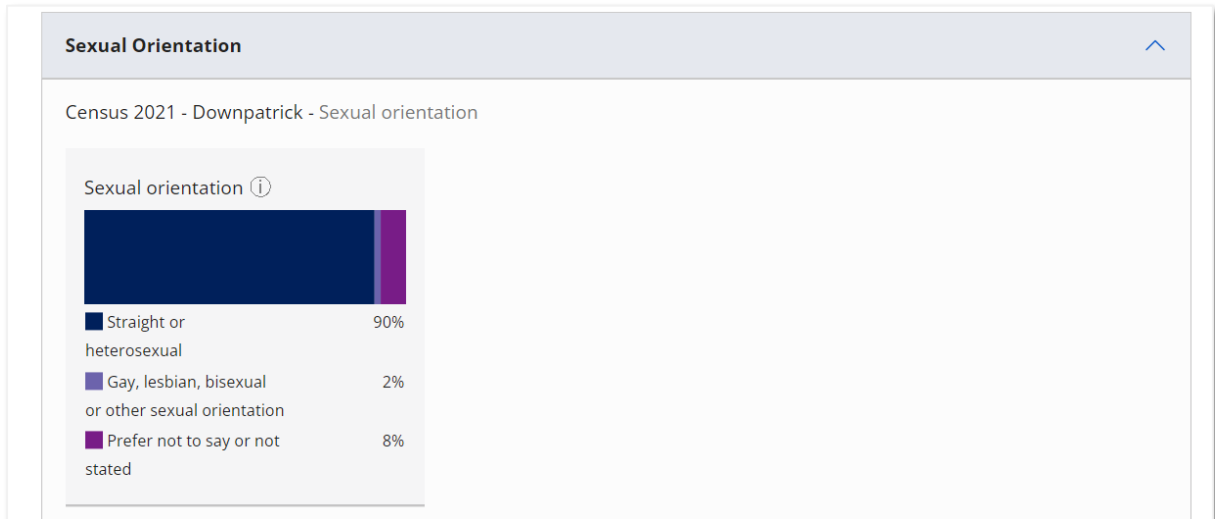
Sexual Orientation

Census 2021 - Downpatrick - Sexual orientation

Sexual orientation ⓘ

Straight or heterosexual 90%

Gay, lesbian, bisexual or other sexual orientation 2%

Prefer not to say or not stated 8%